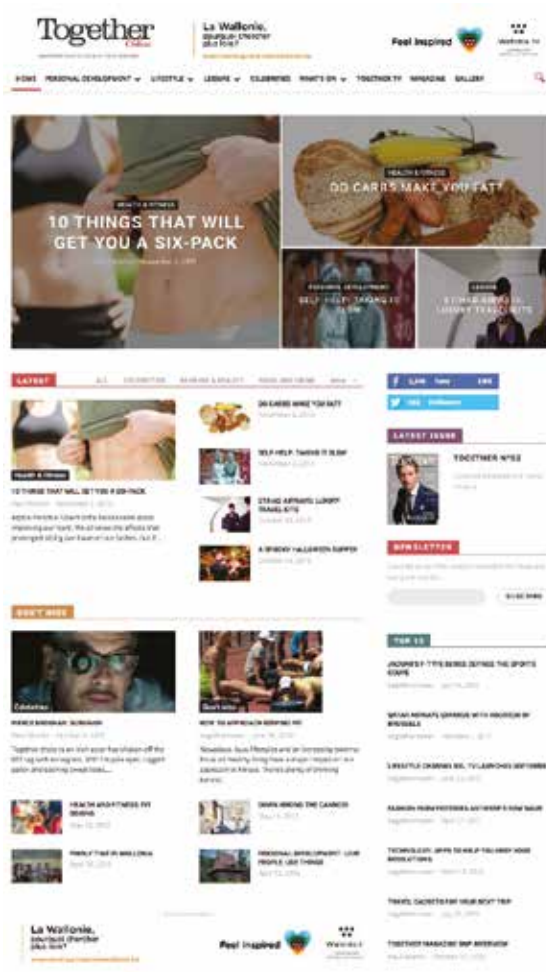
Together Online

La Wallonie, pourquoi chercher plus loin?

Feel inspired

Wallonia.be

HOME PERSONAL DEVELOPMENT LIFESTYLE LEISURE CELEBRITIES WHAT'S ON TOGETHER TV MAGAZINE GALLERY

HEALTH & FITNESS

10 THINGS THAT WILL GET YOU A SIX-PACK

HEALTH & FITNESS

DO CARBS MAKE YOU FAT?

PERSONAL DEVELOPMENT

SELF-HELP: TAKING IT SLOW

LEISURE

ETIHAD AIRWAYS LUXURY TRAVEL KITS

LATEST ALL CELEBRITIES BEAUTY & HEALTH FOOD AND DRINK More

Health & Fitness

10 THINGS THAT WILL GET YOU A SIX-PACK

DO CARBS MAKE YOU FAT?

SELF-HELP: TAKING IT SLOW

ETIHAD AIRWAYS LUXURY TRAVEL KITS

A SPOOKY HALLOWEEN SUPPER

Fans Followers

LATEST ISSUE

TOGETHER Nº62

NEWSLETTER

SUBSCRIBE

DON'T MISS

Celebrities

PIERCE BROSNAN: DUBAIAN

Don't miss

HOW TO APPROACH KEEPING FIT

HEALTH AND FITNESS FIT SENIORS

DOWN AMONG THE CANNOCK

FAMILY TIME IN MALLORCA

PERSONAL DEVELOPMENT: LOVE PEOPLE LIKE THINGS

TOP 10

JACKNIFE? TYPE SERIES DEFINES THE SPORTS SCENE

WOULD ANYONE SHOW THROUGH IN BRUSSELS

LIFESTYLE CHANGING BIG TV LAUNCHES SEPTEMBER

FASHION: RASHA POSTPONES ANTWERP'S NEW MALE

TECHNOLOGY: APPS TO HELP YOU KEEP YOUR RESOLUTIONS

TRAVEL GADGETS FOR YOUR NEXT TRIP

TOGETHER MAGAZINE SMP INTERVIEW

La Wallonie, pourquoi chercher plus loin?

Feel inspired

Wallonia.be